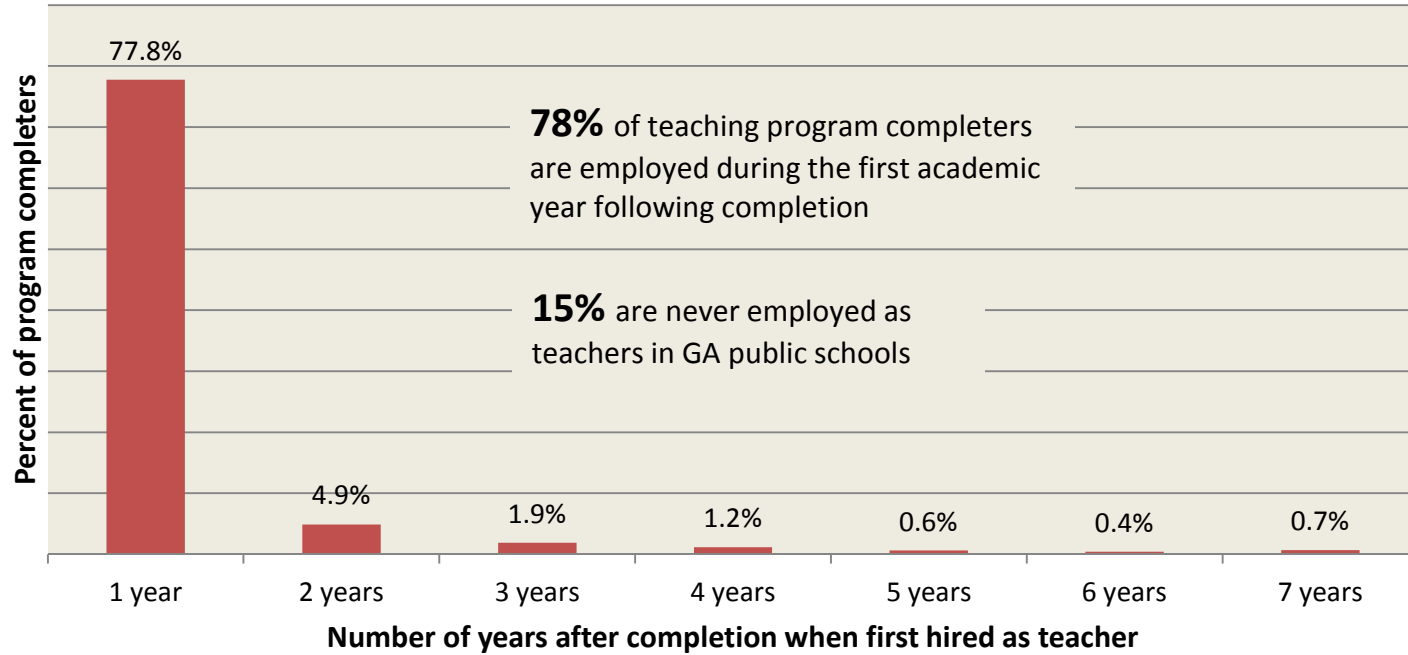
Percent of program completers

77.8%

**78%** of teaching program completers are employed during the first academic year following completion

**15%** are never employed as teachers in GA public schools

4.9%

1.9%

1.2%

0.6%

0.4%

0.7%

1 year
2 years
3 years
4 years
5 years
6 years
7 years

Number of years after completion when first hired as teacher